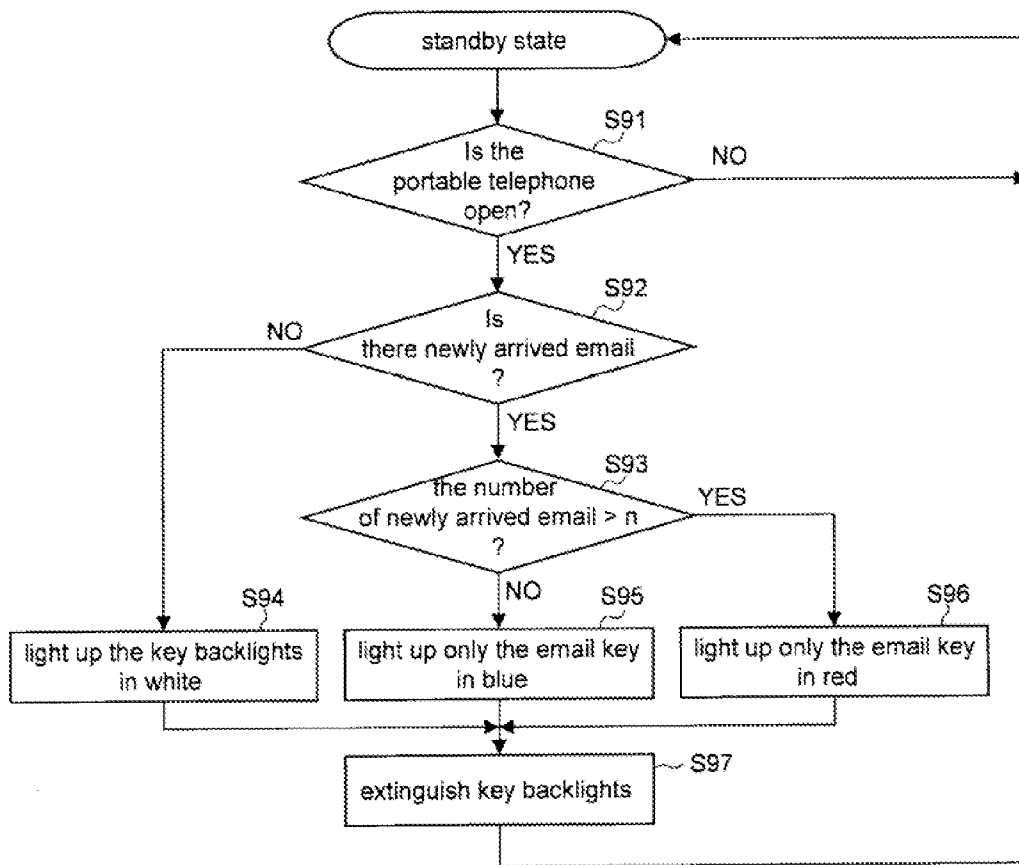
standby state

S91

Is the portable telephone open?

NO

YES

S92

Is there newly arrived email ?

NO

YES

S93

the number of newly arrived email > n ?

YES

NO

S94

light up the key backlights in white

S95

light up only the email key in blue

S96

light up only the email key in red

S97

extinguish key backlights